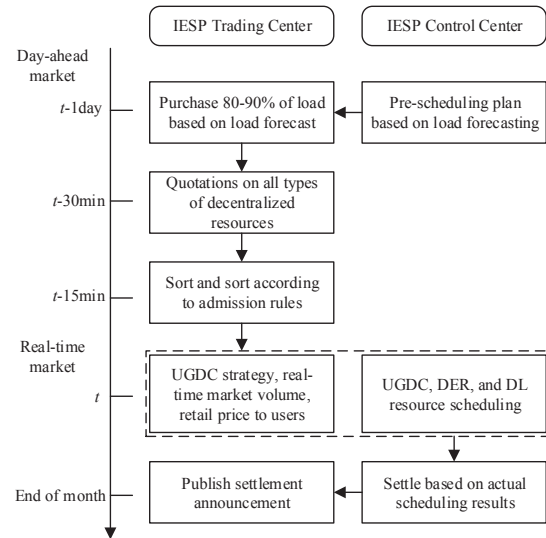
IESP Trading Center

IESP Control Center

Day-ahead market

$t$-1day

Purchase 80-90% of load based on load forecast

Pre-scheduling plan based on load forecasting

$t$-30min

Quotations on all types of decentralized resources

$t$-15min

Sort and sort according to admission rules

Real-time market

$t$

UGDC strategy, real-time market volume, retail price to users

UGDC, DER, and DL resource scheduling

End of month

Publish settlement announcement

Settle based on actual scheduling results